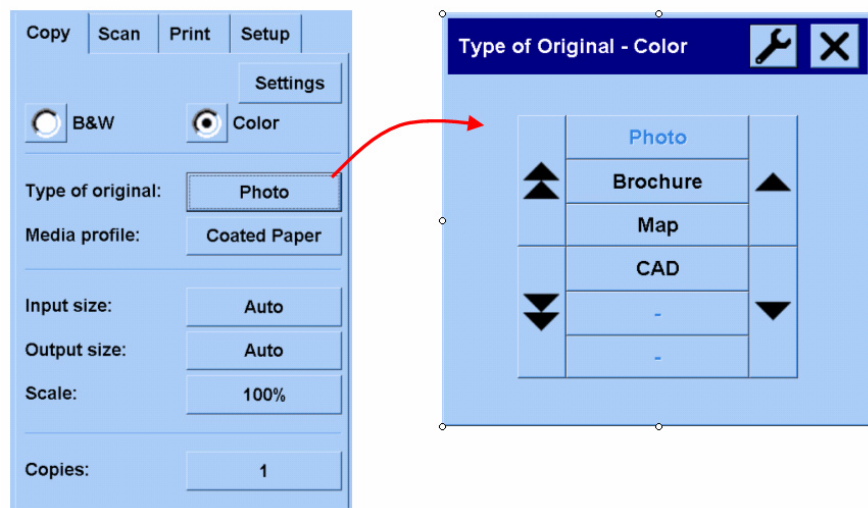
Copy | Scan | Print | Setup

Settings

B&W Color

Type of original: Photo
Media profile: Coated Paper

Input size: Auto
Output size: Auto
Scale: 100%

Copies: 1

Type of Original - Color

Photo
Brochure
Map
CAD
-
-